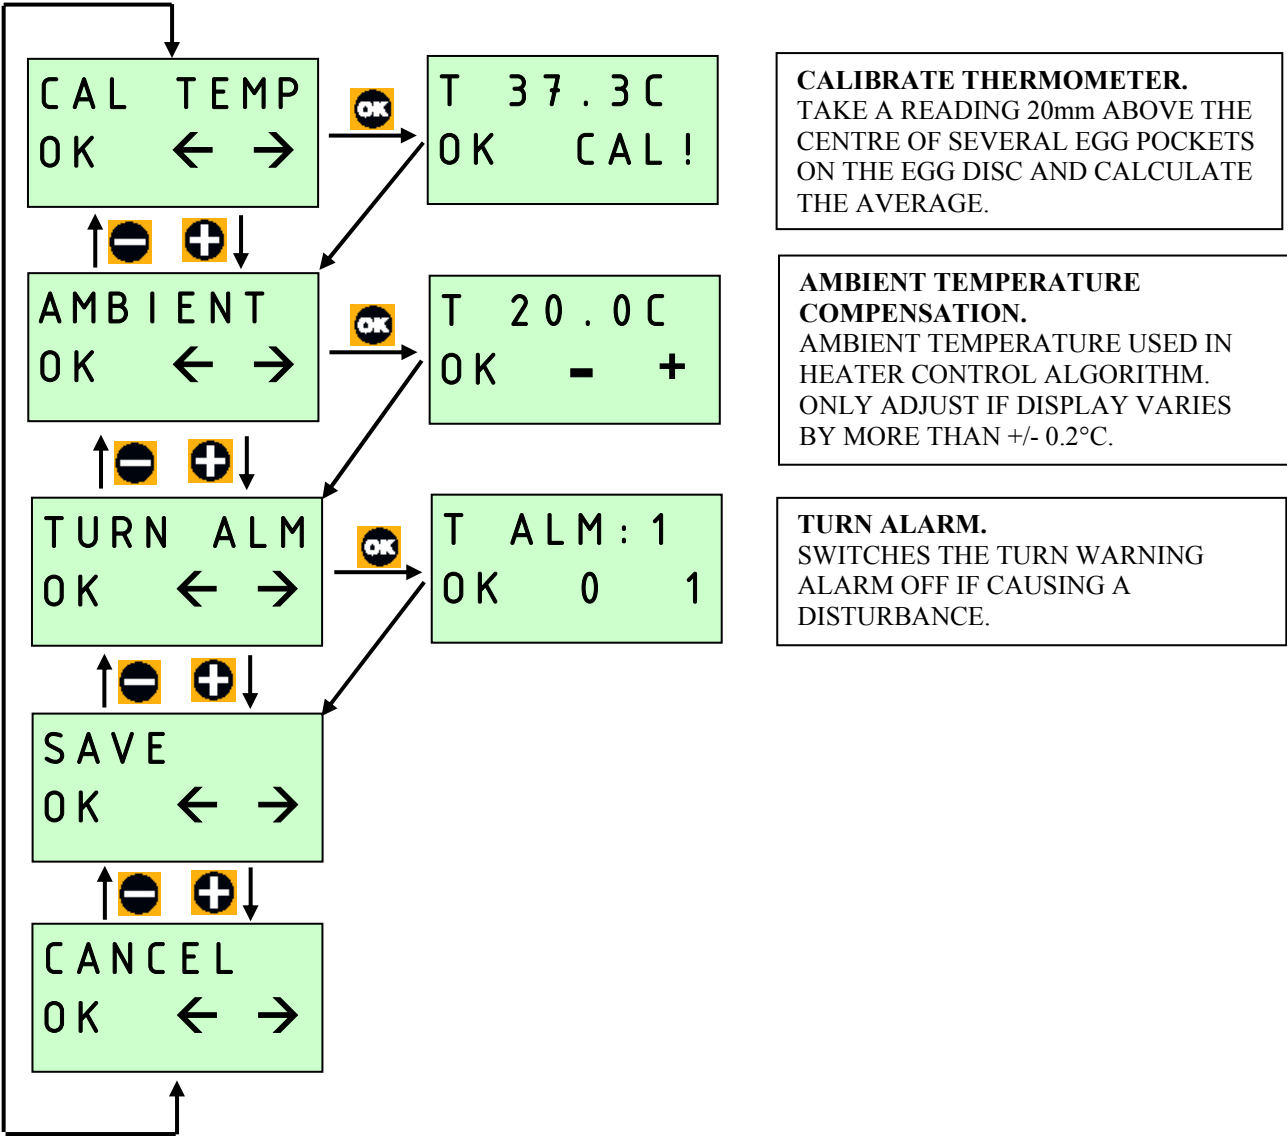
CAL TEMP
OK ← →

OK

T 37.3C
OK CAL!

CALIBRATE THERMOMETER.
TAKE A READING 20mm ABOVE THE CENTRE OF SEVERAL EGG POCKETS ON THE EGG DISC AND CALCULATE THE AVERAGE.

AMBIENT
OK ← →

OK

T 20.0C
OK - +

AMBIENT TEMPERATURE COMPENSATION.
AMBIENT TEMPERATURE USED IN HEATER CONTROL ALGORITHM. ONLY ADJUST IF DISPLAY VARIES BY MORE THAN +/- 0.2°C.

TURN ALM
OK ← →

OK

T ALM:1
OK 0 1

TURN ALARM.
SWITCHES THE TURN WARNING ALARM OFF IF CAUSING A DISTURBANCE.

SAVE
OK ← →

CANCEL
OK ← →